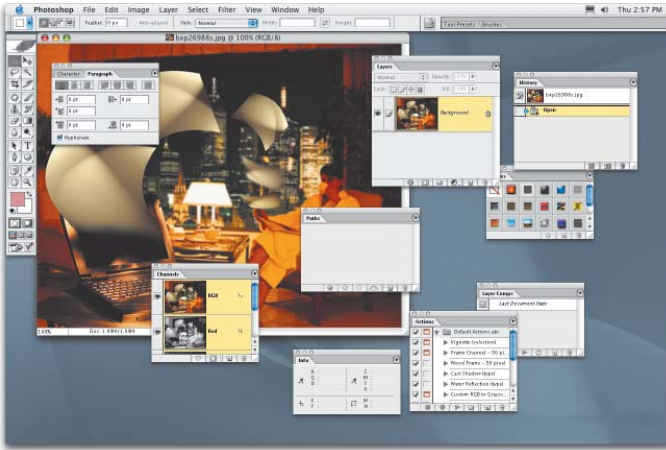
Photoshop File Edit Image Layer Select Filter View Window Help
Thu 2:57 PM
Feather: 0 px
Anti-aliased
Style: Normal
Width:
Height:
Tool Presets
Brushes
bxp26988s.jpg @ 100% (RGB/8)
Character
Paragraph
0 pt
0 pt
0 pt
0 pt
0 pt
Hyphenate
Layers
Normal
Opacity: 100%
Lock:
Fill: 100%
Background
History
bxp26988s.jpg
Open
Paths
Channels
RGB
Red
100%
Doc: 1.08M/1.08M
Layer Comps
Last Document State
Info
Actions
Default Actions.atn
Vignette (selection)
Frame Channel - 50 pi
Wood Frame - 50 pixel
Cast Shadow (type)
Water Reflection (type)
Custom RGB to Grays